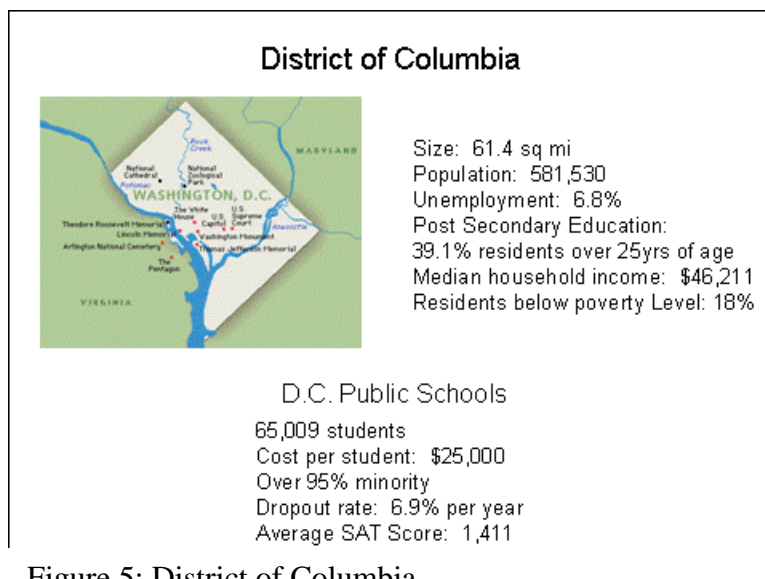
District of Columbia

Rock Creek

MARYLAND

National Cathedral

National Zoological Park

Potomac

WASHINGTON, D.C.

The White House

U.S. Capitol

U.S. Supreme Court

Anacostia

Theodore Roosevelt Memorial

Lincoln Memorial

Washington Monument

Arlington National Cemetery

Thomas Jefferson Memorial

The Pentagon

VIRGINIA

Size: 61.4 sq mi
Population: 581,530
Unemployment: 6.8%
Post Secondary Education:
39.1% residents over 25yrs of age
Median household income: $46,211
Residents below poverty Level: 18%

D.C. Public Schools

65,009 students
Cost per student: $25,000
Over 95% minority
Dropout rate: 6.9% per year
Average SAT Score: 1,411

Figure 5: District of Columbia